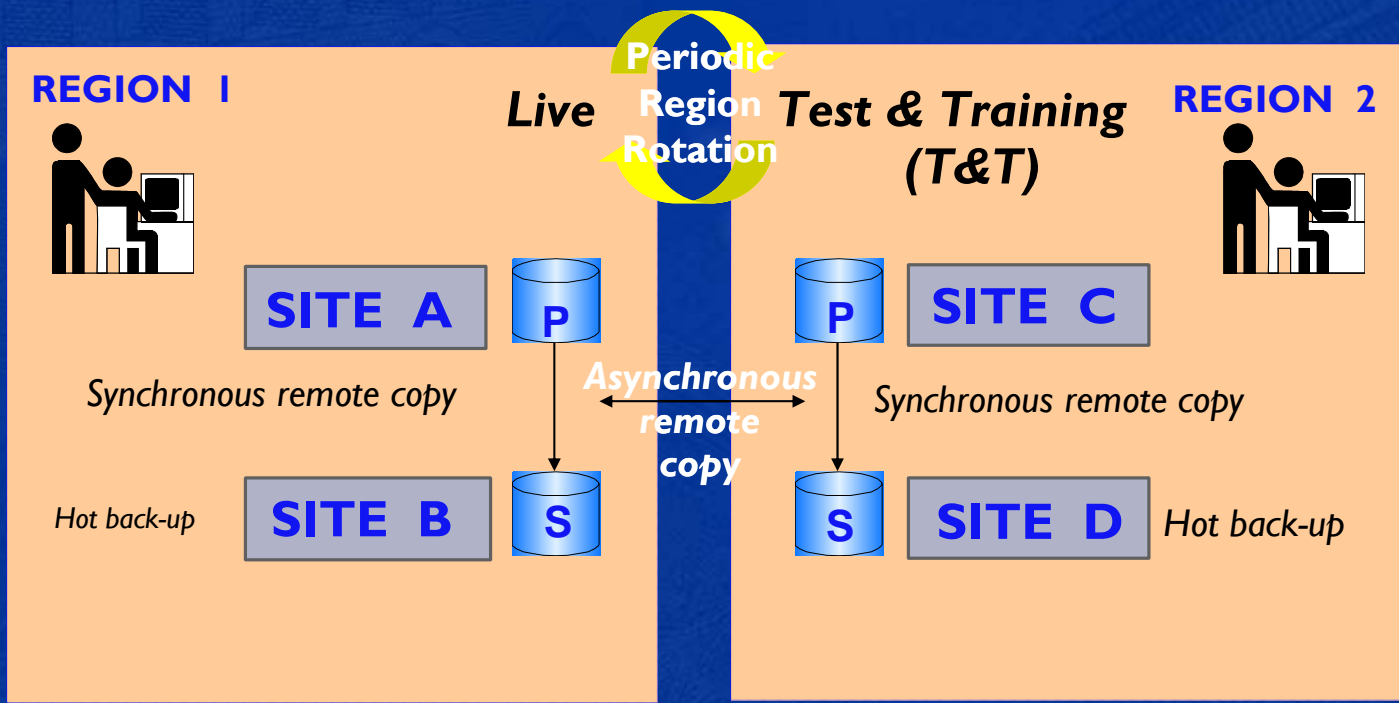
REGION 1

Live

Periodic Region Rotation

Test & Training (T&T)

REGION 2

SITE A

P

P

SITE C

Synchronous remote copy

Asynchronous remote copy

Synchronous remote copy

Hot back-up

SITE B

S

S

SITE D

Hot back-up